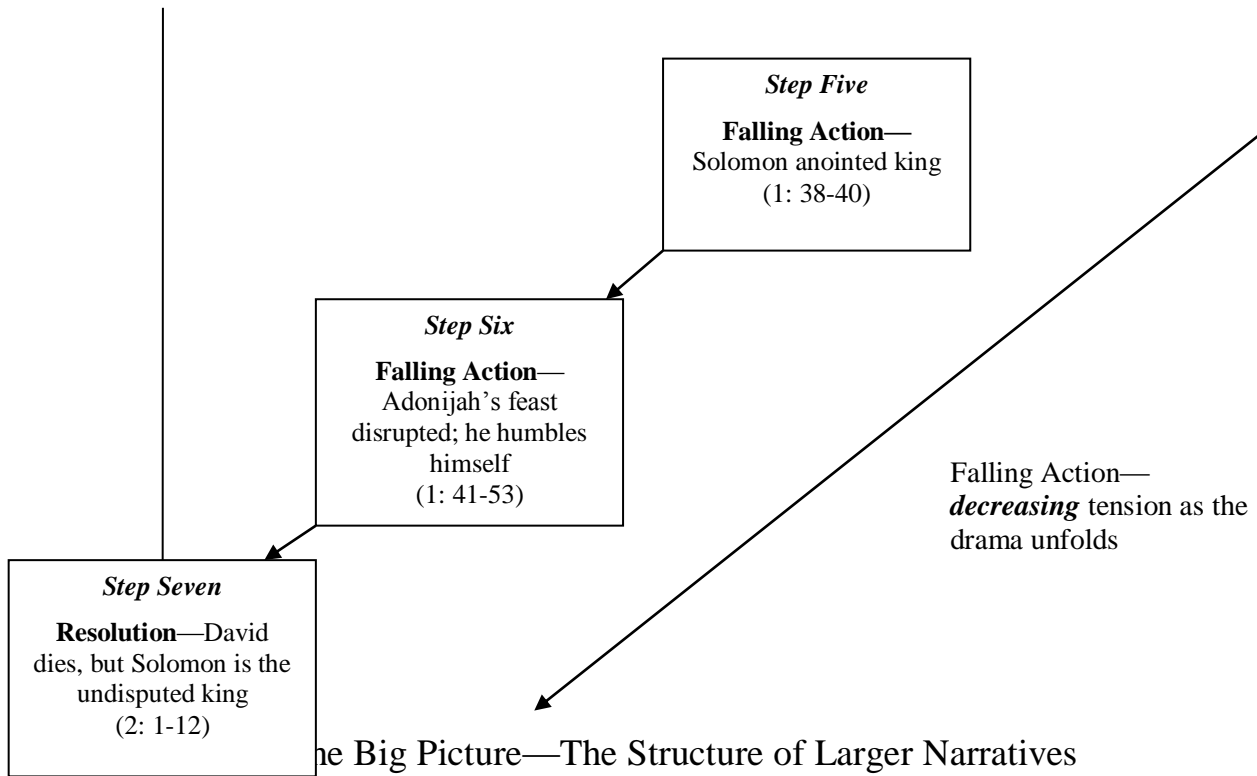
*Step Five*

**Falling Action—** Solomon anointed king (1: 38-40)

*Step Six*

**Falling Action**— Adonijah's feast disrupted; he humbles himself (1: 41-53)

Falling Action— ***decreasing*** tension as the drama unfolds

*Step Seven*

**Resolution**—David dies, but Solomon is the undisputed king (2: 1-12)

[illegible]e Big Picture—The Structure of Larger Narratives